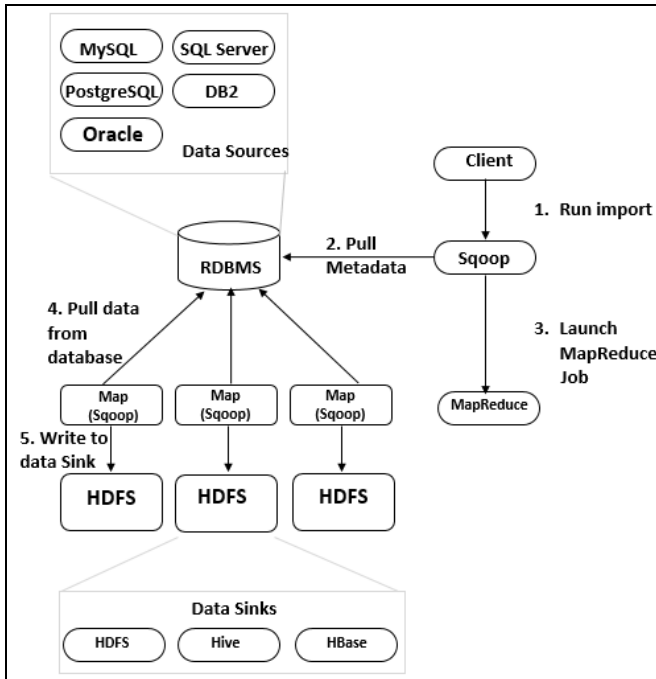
MySQL
SQL Server
PostgreSQL
DB2
Oracle
Data Sources

Client
1. Run import
RDBMS
2. Pull Metadata
Sqoop
4. Pull data from database
3. Launch MapReduce Job
Map (Sqoop)
Map (Sqoop)
Map (Sqoop)
MapReduce
5. Write to data Sink
HDFS
HDFS
HDFS

Data Sinks
HDFS
Hive
HBase